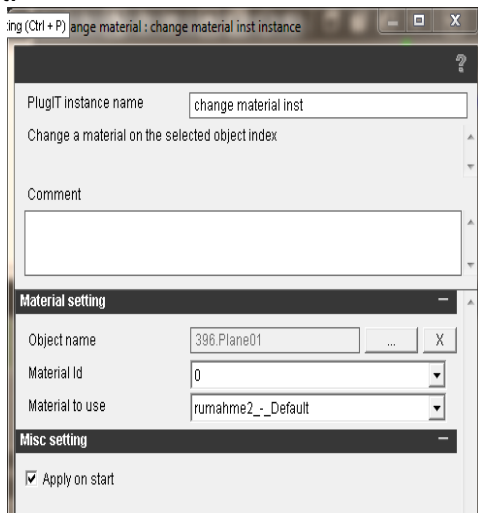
:ing (Ctrl + P) ange material : change material inst instance

?

PlugIT instance name change material inst

Change a material on the selected object index

Comment

Material setting

Object name 396.Plane01 ... X

Material Id 0

Material to use rumahme2_-_Default

Misc setting

☑ Apply on start